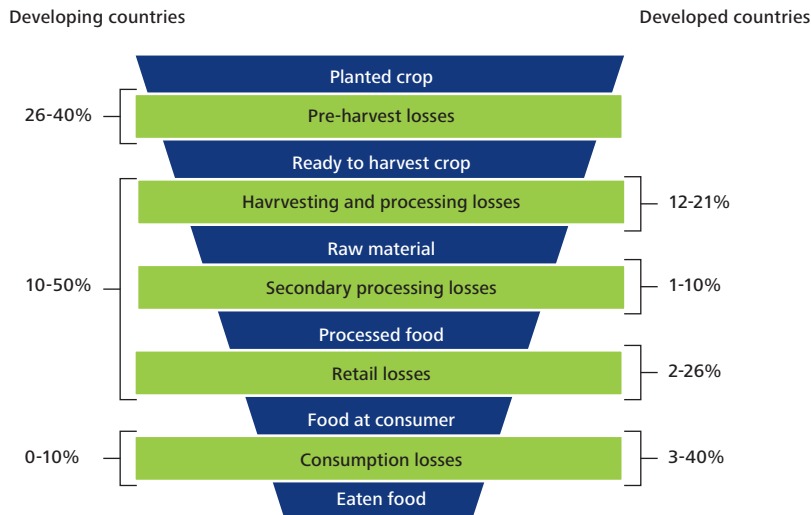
Developing countries

Developed countries

Planted crop

26-40%

Pre-harvest losses

Ready to harvest crop

Havrvesting and processing losses

12-21%

Raw material

10-50%

Secondary processing losses

1-10%

Processed food

Retail losses

2-26%

Food at consumer

0-10%

Consumption losses

3-40%

Eaten food